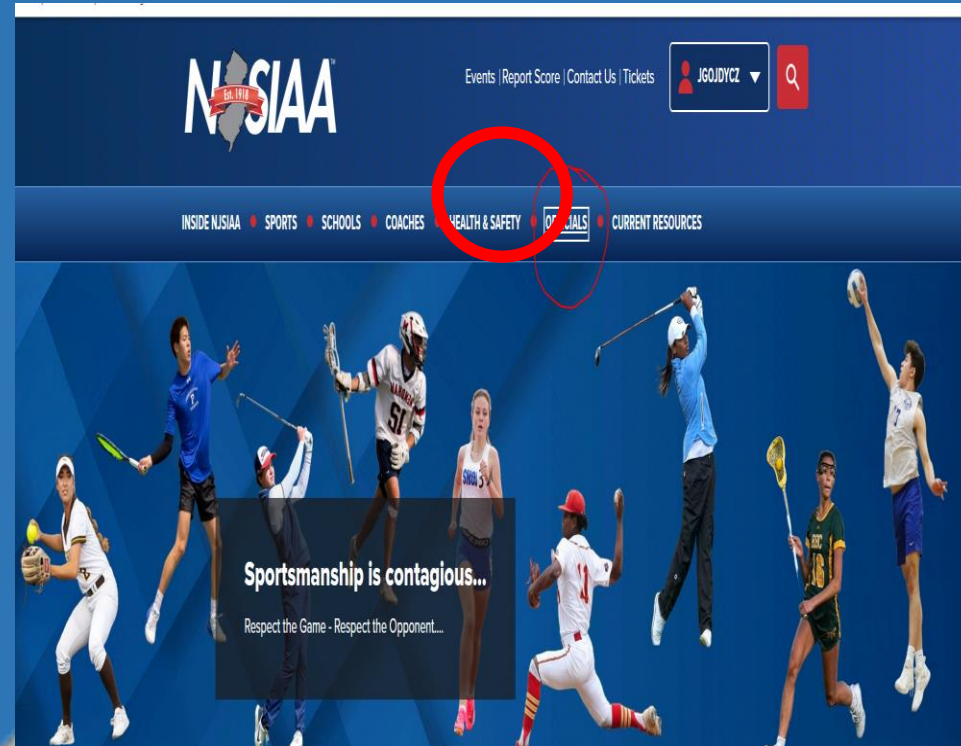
NJSIAA
Est. 1918

Events | Report Score | Contact Us | Tickets

JGOJDYCZ

INSIDE NJSIAA • SPORTS • SCHOOLS • COACHES • HEALTH & SAFETY • OFFICIALS • CURRENT RESOURCES

Sportsmanship is contagious...

Respect the Game - Respect the Opponent....